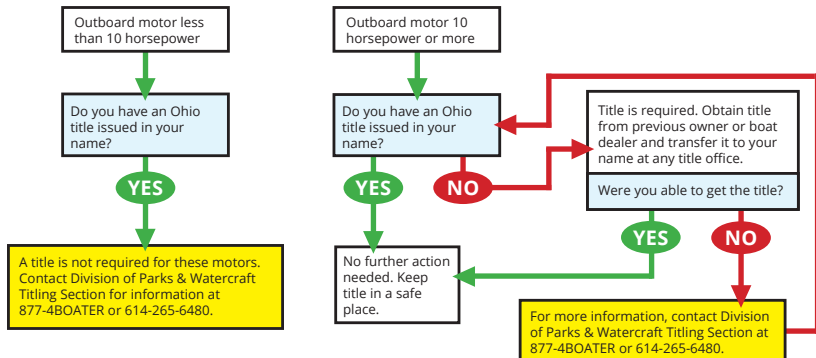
Outboard motor less than 10 horsepower

Do you have an Ohio title issued in your name?

YES

A title is not required for these motors. Contact Division of Parks & Watercraft Titling Section for information at 877-4BOATER or 614-265-6480.

Outboard motor 10 horsepower or more

Do you have an Ohio title issued in your name?

YES

NO

No further action needed. Keep title in a safe place.

Title is required. Obtain title from previous owner or boat dealer and transfer it to your name at any title office.

Were you able to get the title?

YES

NO

For more information, contact Division of Parks & Watercraft Titling Section at 877-4BOATER or 614-265-6480.